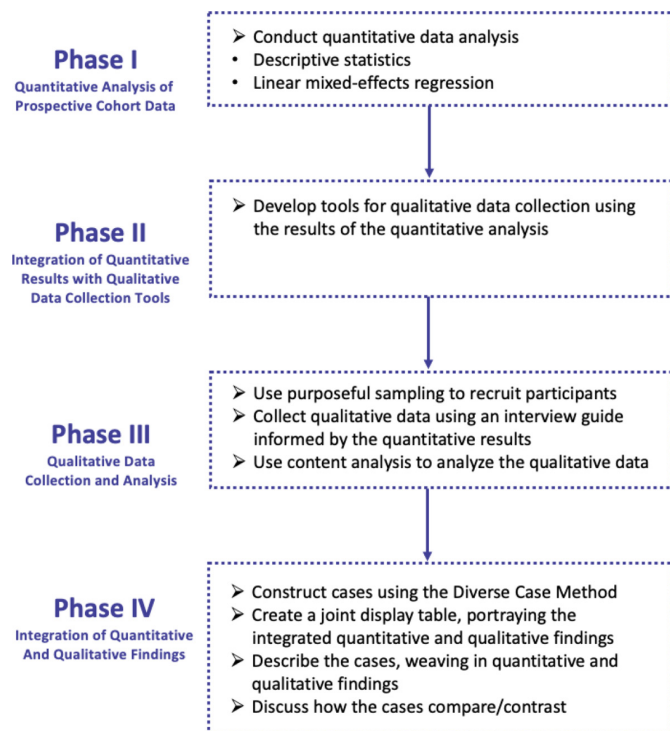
Phase I
Quantitative Analysis of Prospective Cohort Data

➢ Conduct quantitative data analysis
• Descriptive statistics
• Linear mixed-effects regression

Phase II
Integration of Quantitative Results with Qualitative Data Collection Tools

➢ Develop tools for qualitative data collection using the results of the quantitative analysis

Phase III
Qualitative Data Collection and Analysis

➢ Use purposeful sampling to recruit participants
➢ Collect qualitative data using an interview guide informed by the quantitative results
➢ Use content analysis to analyze the qualitative data

Phase IV
Integration of Quantitative And Qualitative Findings

➢ Construct cases using the Diverse Case Method
➢ Create a joint display table, portraying the integrated quantitative and qualitative findings
➢ Describe the cases, weaving in quantitative and qualitative findings
➢ Discuss how the cases compare/contrast